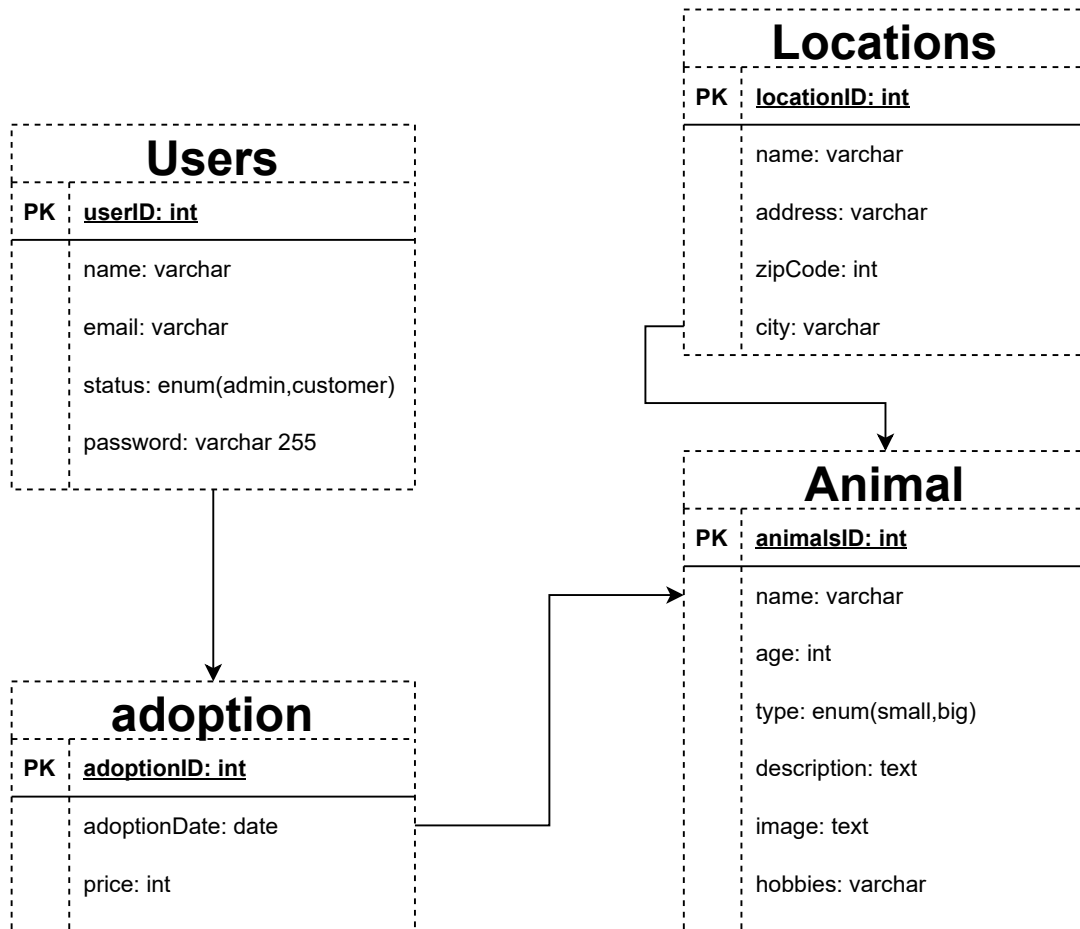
Locations

| PK | locationID: int |
|---|---|
| | name: varchar |
| | address: varchar |
| | zipCode: int |
| | city: varchar |

Users

| PK | userID: int |
|---|---|
| | name: varchar |
| | email: varchar |
| | status: enum(admin,customer) |
| | password: varchar 255 |

Animal

| PK | animalsID: int |
|---|---|
| | name: varchar |
| | age: int |
| | type: enum(small,big) |
| | description: text |
| | image: text |
| | hobbies: varchar |

adoption

| PK | adoptionID: int |
|---|---|
| | adoptionDate: date |
| | price: int |